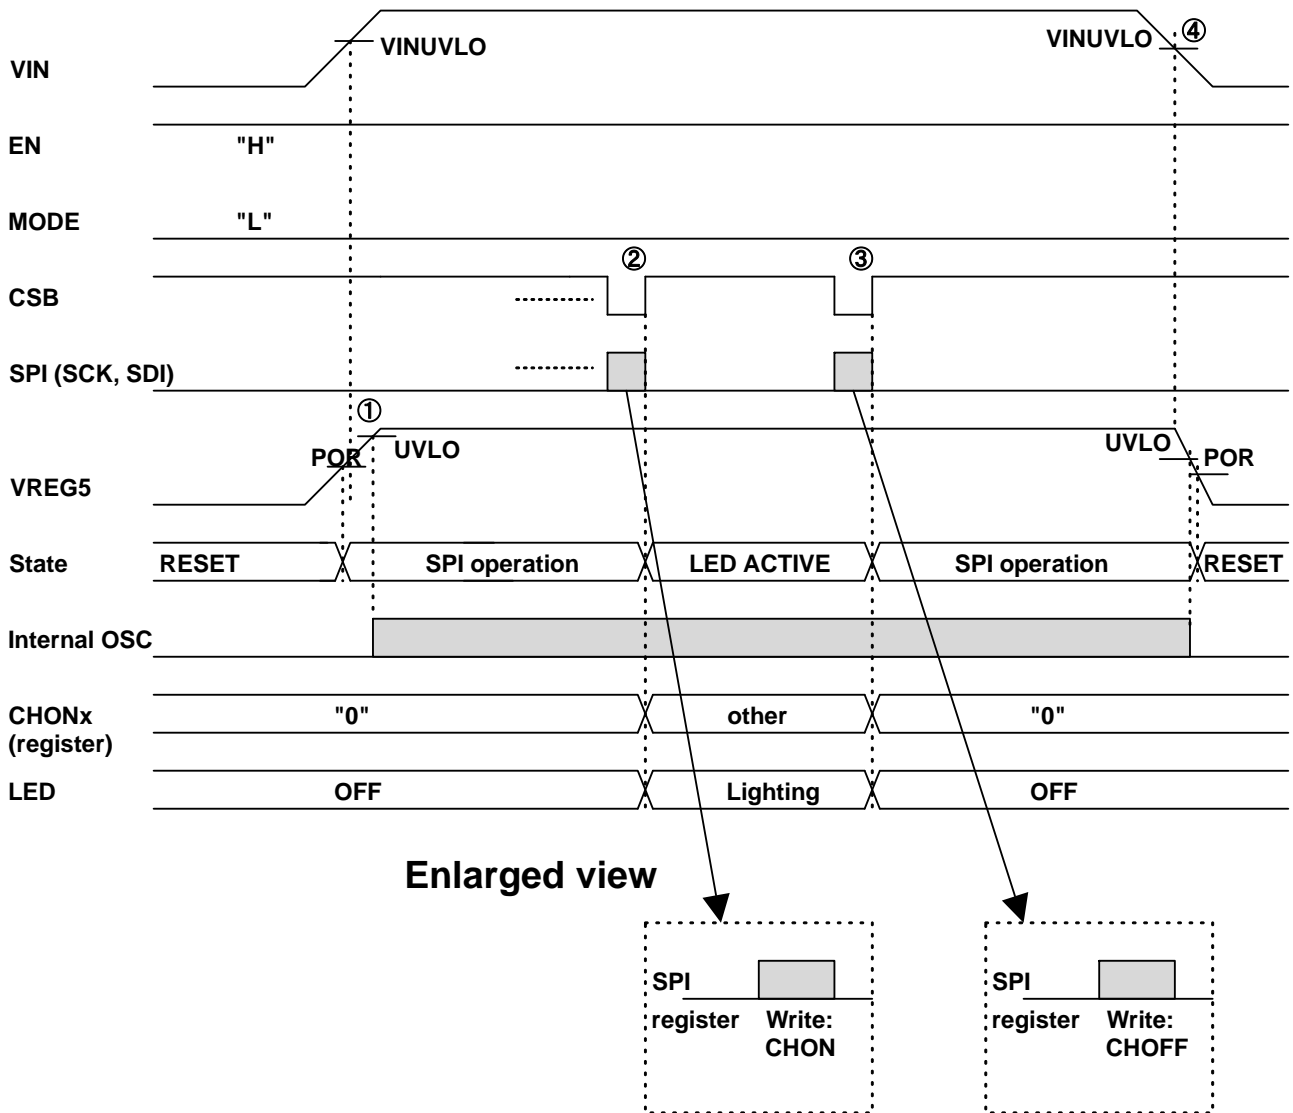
VINUVLO
VINUVLO ④
VIN
EN "H"
MODE "L"
② ③
CSB
SPI (SCK, SDI)
①
POR UVLO
UVLO POR
VREG5
State RESET SPI operation LED ACTIVE SPI operation RESET
Internal OSC
CHONx (register) "0" other "0"
LED OFF Lighting OFF

Enlarged view

SPI register Write: CHON

SPI register Write: CHOFF